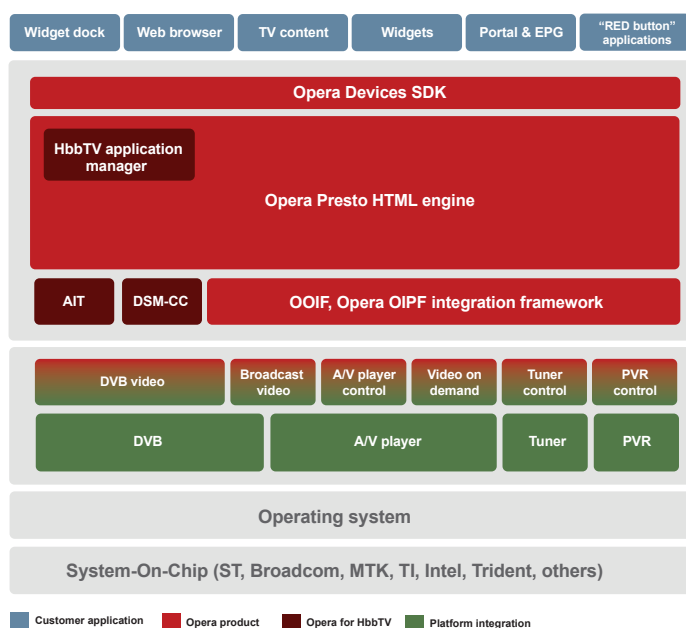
Widget dock
Web browser
TV content
Widgets
Portal & EPG
"RED button" applications

Opera Devices SDK

HbbTV application manager

Opera Presto HTML engine

AIT
DSM-CC
OOIF, Opera OIPF integration framework

DVB video
Broadcast video
A/V player control
Video on demand
Tuner control
PVR control

DVB
A/V player
Tuner
PVR

Operating system

System-On-Chip (ST, Broadcom, MTK, TI, Intel, Trident, others)

Customer application
Opera product
Opera for HbbTV
Platform integration